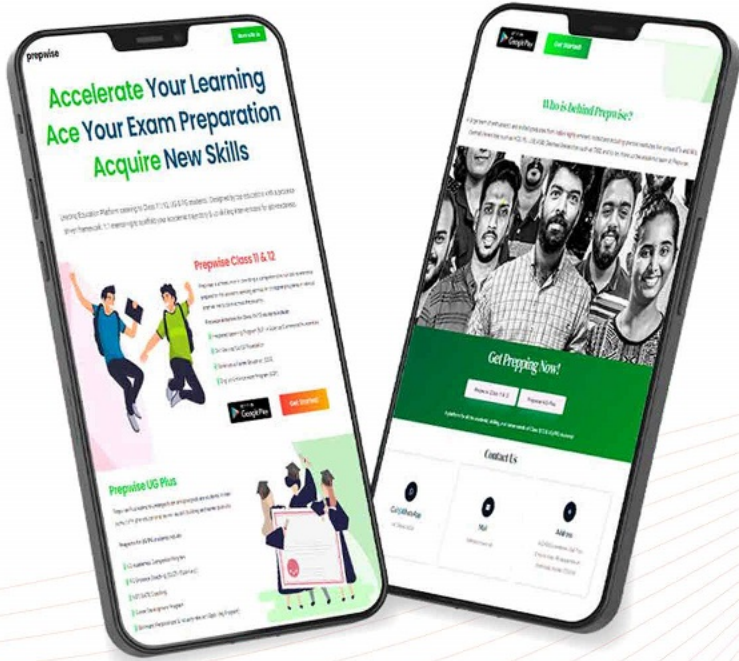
prepwise

Accelerate Your Learning
Ace Your Exam Preparation
Acquire New Skills

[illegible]

Prepwise Class 11 & 12

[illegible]

Google Play
Get Started

Prepwise UG Plus

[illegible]

Google Play
Get Started

Who is behind Prepwise?

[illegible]

Get Prepping Now!

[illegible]
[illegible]

Contact Us

Call/WhatsApp
Mail
Address